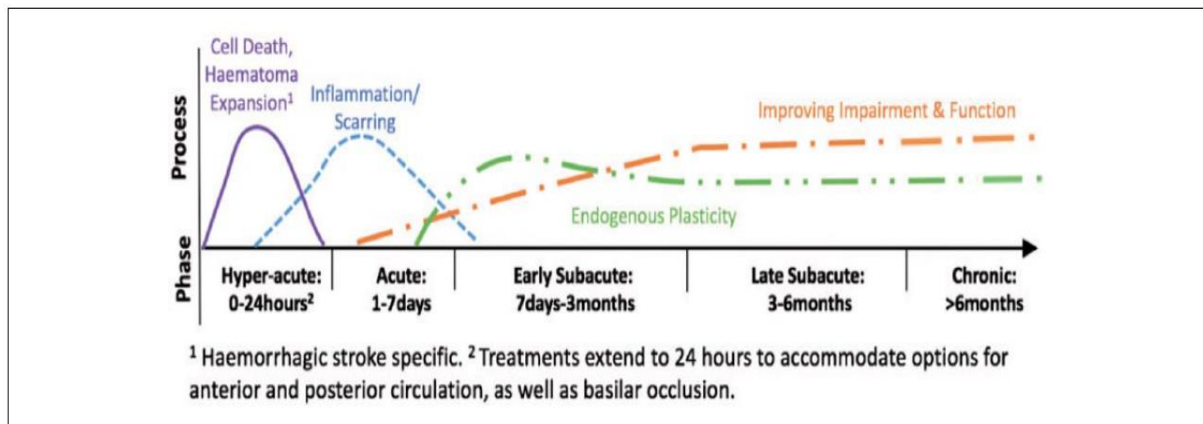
Cell Death, Haematoma Expansion$^1$

Inflammation/ Scarring

Improving Impairment & Function

Endogenous Plasticity

Process

Phase

Hyper-acute: 0-24hours$^2$

Acute: 1-7days

Early Subacute: 7days-3months

Late Subacute: 3-6months

Chronic: >6months

$^1$ Haemorrhagic stroke specific. $^2$ Treatments extend to 24 hours to accommodate options for anterior and posterior circulation, as well as basilar occlusion.